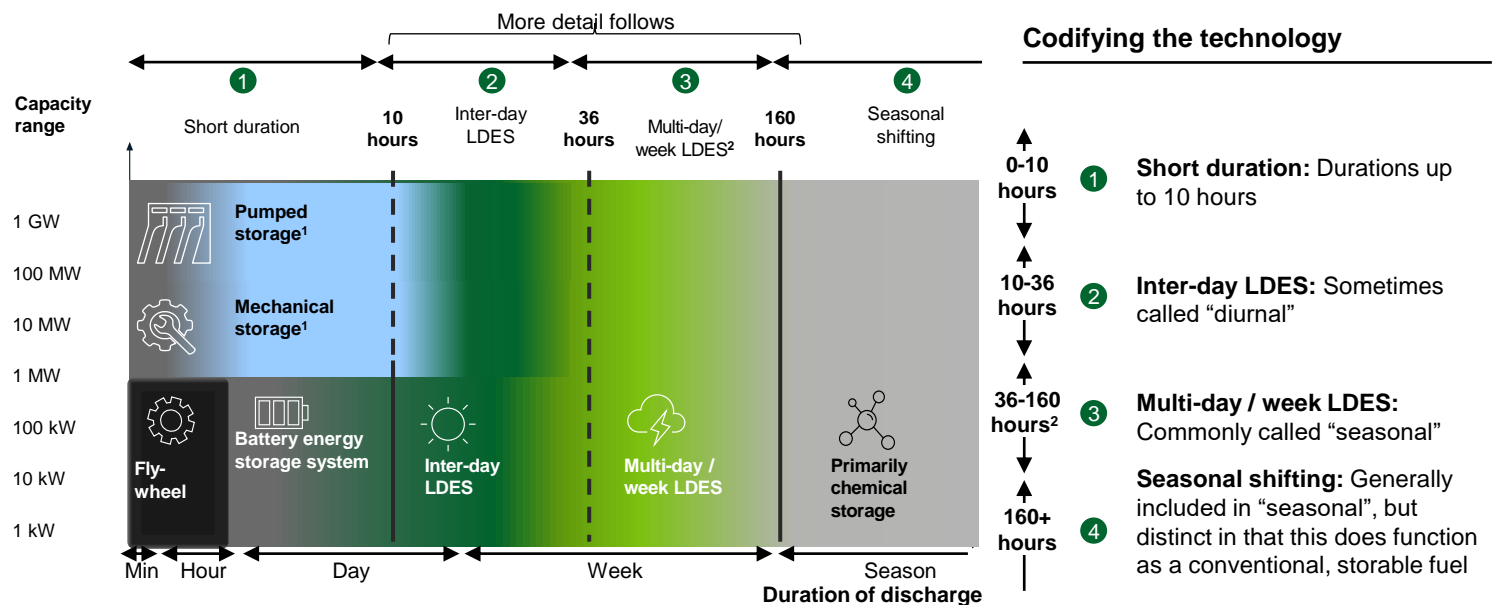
More detail follows

1 Short duration

10 hours

2 Inter-day LDES

36 hours

3 Multi-day/ week LDES²

160 hours

4 Seasonal shifting

Capacity range

1 GW

100 MW

10 MW

1 MW

100 kW

10 kW

1 kW

Pumped storage¹

Mechanical storage¹

Fly-wheel

Battery energy storage system

Inter-day LDES

Multi-day / week LDES

Primarily chemical storage

Min Hour Day Week Season

Duration of discharge

Codifying the technology

0-10 hours

10-36 hours

36-160 hours²

160+ hours

1 **Short duration:** Durations up to 10 hours

2 **Inter-day LDES:** Sometimes called "diurnal"

3 **Multi-day / week LDES:** Commonly called "seasonal"

4 **Seasonal shifting:** Generally included in "seasonal", but distinct in that this does function as a conventional, storable fuel